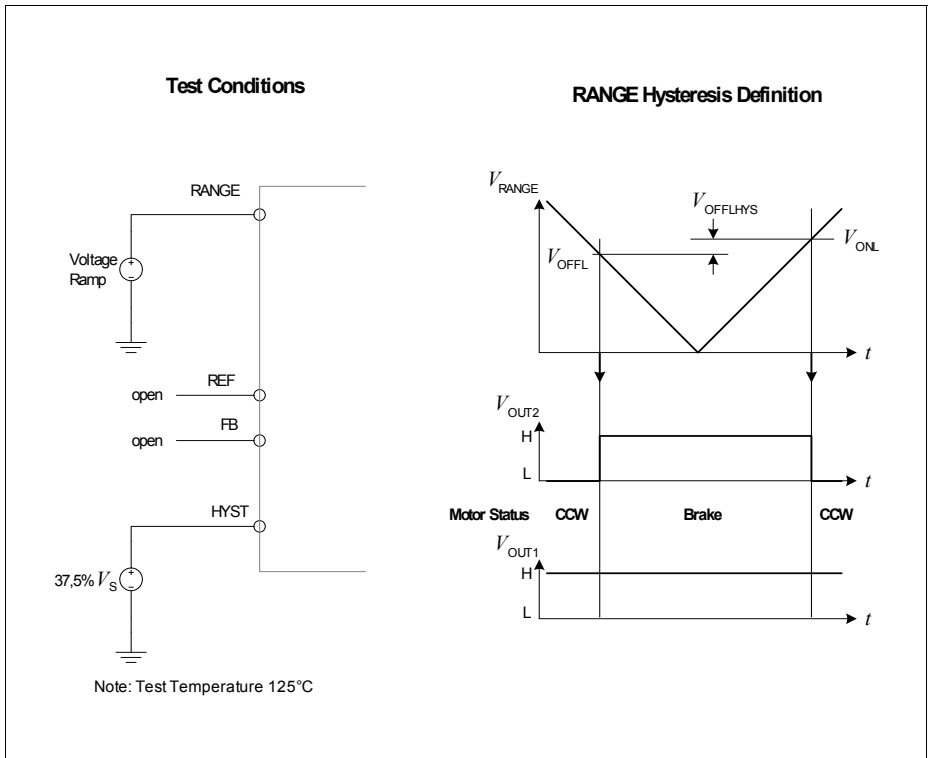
Test Conditions

RANGE Hysteresis Definition

RANGE

Voltage Ramp

REF

open

FB

open

HYST

37,5% $V_S$

Note: Test Temperature 125°C

$V_{RANGE}$

$V_{OFFLHYS}$

$V_{ONL}$

$V_{OFFL}$

$t$

$V_{OUT2}$

H

L

$t$

Motor Status

CCW

Brake

CCW

$V_{OUT1}$

H

L

$t$